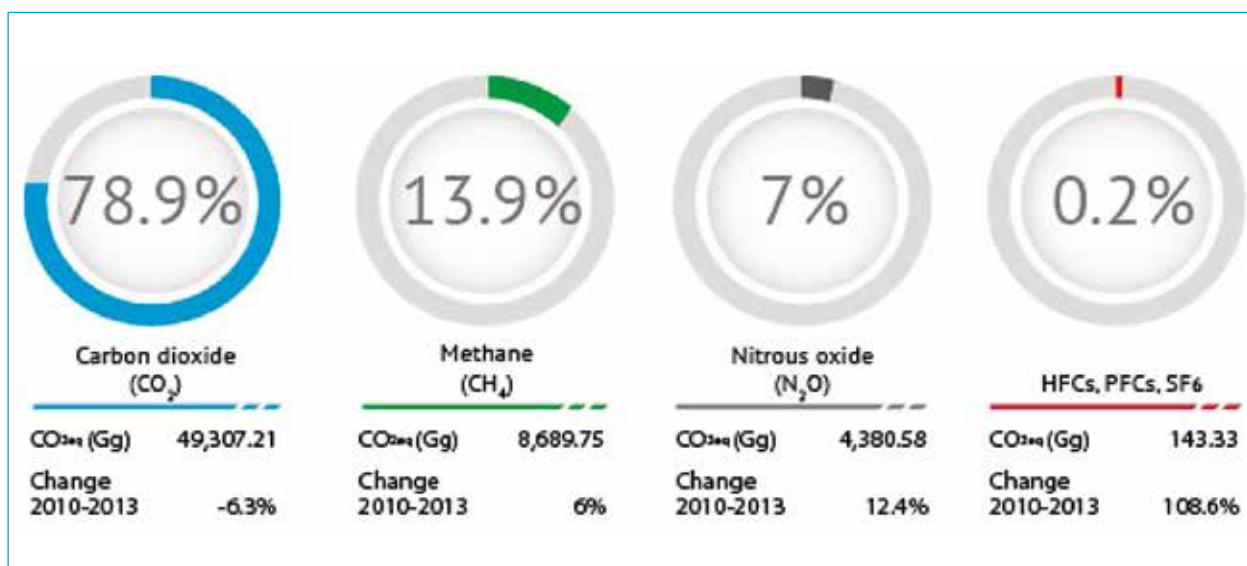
78.9%

Carbon dioxide ($CO_2$)

$CO_{2eq}$ (Gg) 49,307.21

Change 2010-2013 -6.3%

13.9%

Methane ($CH_4$)

$CO_{2eq}$ (Gg) 8,689.75

Change 2010-2013 6%

7%

Nitrous oxide ($N_2O$)

$CO_{2eq}$ (Gg) 4,380.58

Change 2010-2013 12.4%

0.2%

HFCs, PFCs, $SF_6$

$CO_{2eq}$ (Gg) 143.33

Change 2010-2013 108.6%